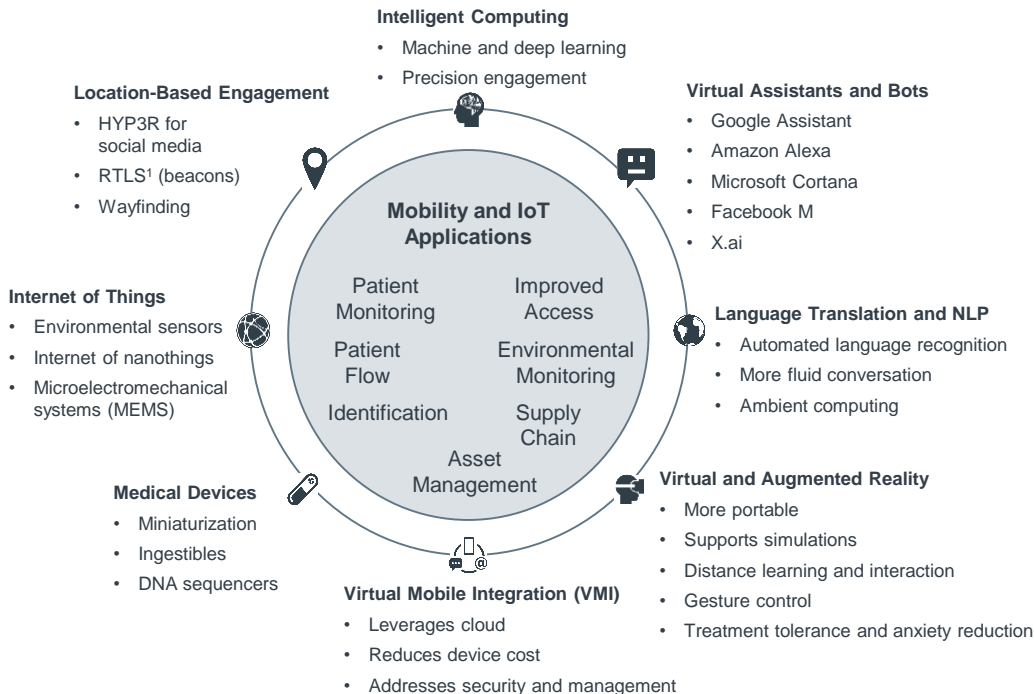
**Intelligent Computing**
- Machine and deep learning
- Precision engagement

**Location-Based Engagement**
- HYP3R for social media
- RTLS$^1$ (beacons)
- Wayfinding

**Virtual Assistants and Bots**
- Google Assistant
- Amazon Alexa
- Microsoft Cortana
- Facebook M
- X.ai

**Mobility and IoT Applications**

Patient Monitoring
Improved Access
Patient Flow
Environmental Monitoring
Identification
Supply Chain
Asset Management

**Internet of Things**
- Environmental sensors
- Internet of nanothings
- Microelectromechanical systems (MEMS)

**Language Translation and NLP**
- Automated language recognition
- More fluid conversation
- Ambient computing

**Medical Devices**
- Miniaturization
- Ingestibles
- DNA sequencers

**Virtual and Augmented Reality**
- More portable
- Supports simulations
- Distance learning and interaction
- Gesture control
- Treatment tolerance and anxiety reduction

**Virtual Mobile Integration (VMI)**
- Leverages cloud
- Reduces device cost
- Addresses security and management